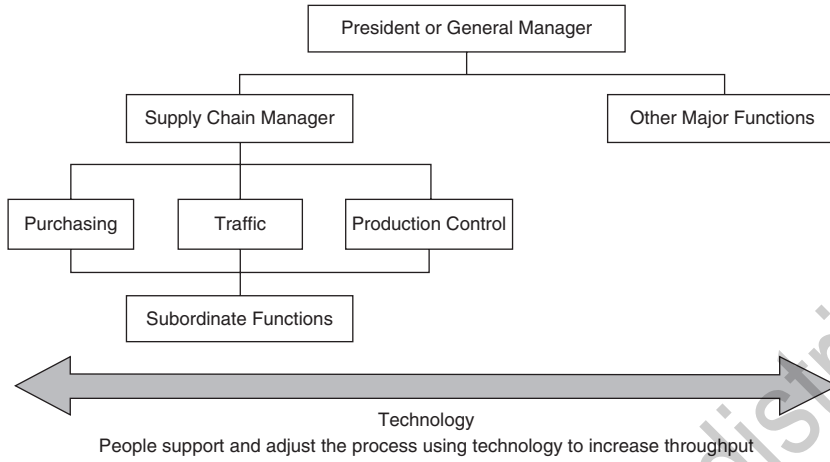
President or General Manager

Supply Chain Manager

Other Major Functions

Purchasing

Traffic

Production Control

Subordinate Functions

Technology

People support and adjust the process using technology to increase throughput